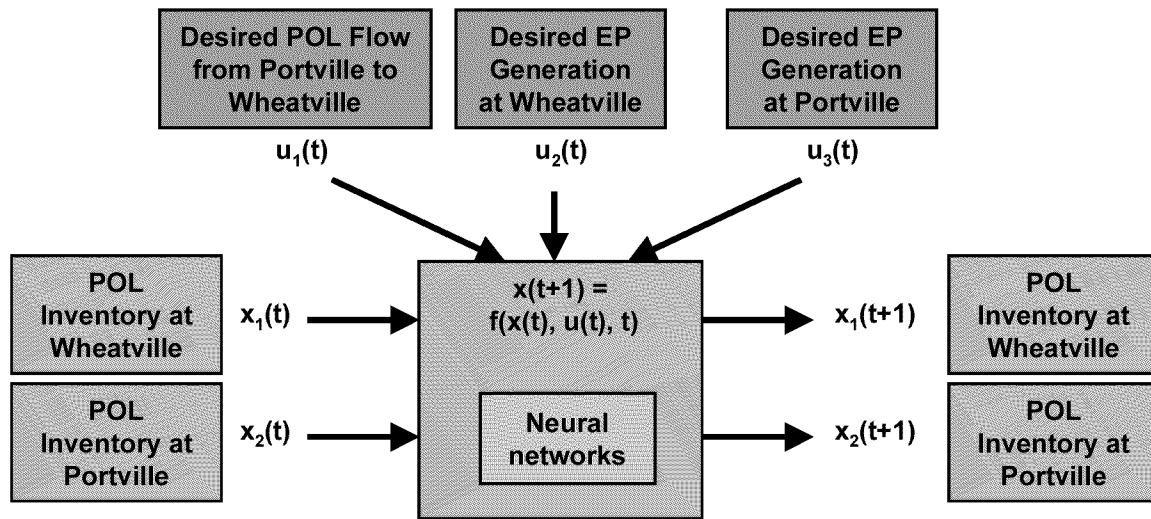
Desired POL Flow from Portville to Wheatville

$u_1(t)$

Desired EP Generation at Wheatville

$u_2(t)$

Desired EP Generation at Portville

$u_3(t)$

POL Inventory at Wheatville

$x_1(t)$

POL Inventory at Portville

$x_2(t)$

$x(t+1) = f(x(t), u(t), t)$

Neural networks

$x_1(t+1)$

POL Inventory at Wheatville

$x_2(t+1)$

POL Inventory at Portville